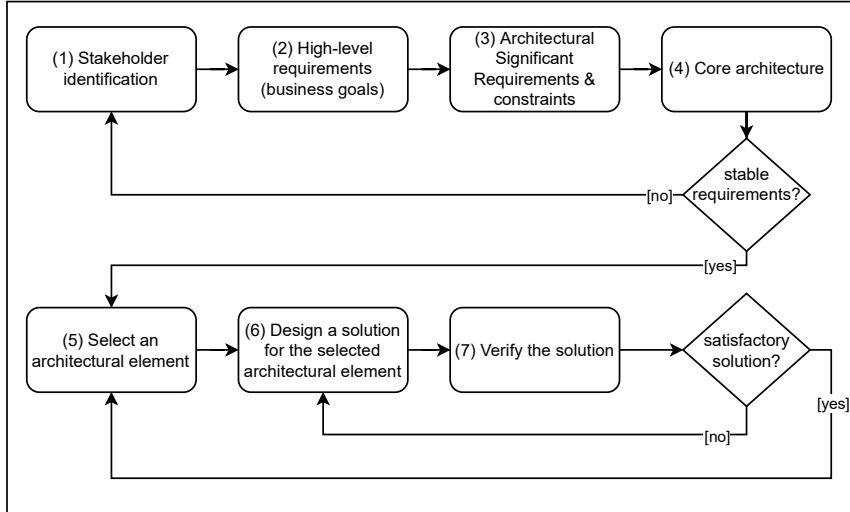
(1) Stakeholder identification

(2) High-level requirements (business goals)

(3) Architectural Significant Requirements & constraints

(4) Core architecture

stable requirements?

[no]

[yes]

(5) Select an architectural element

(6) Design a solution for the selected architectural element

(7) Verify the solution

satisfactory solution?

[no]

[yes]